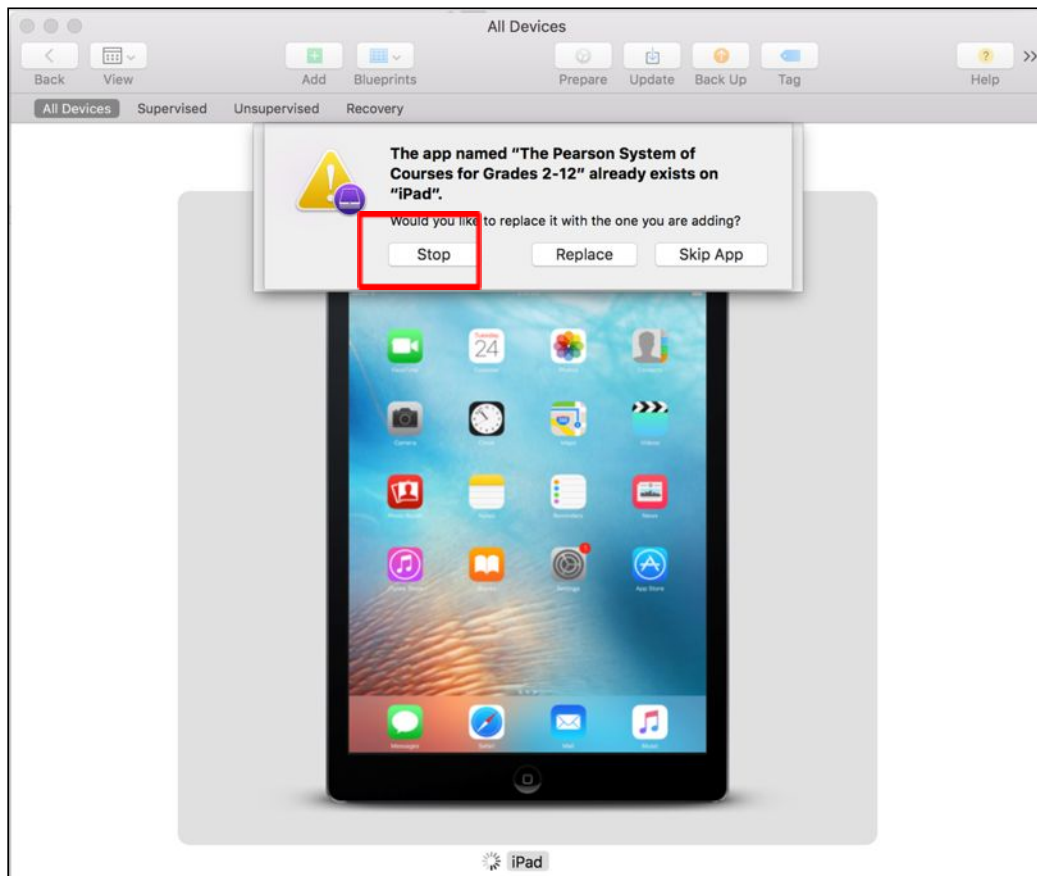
All Devices

Back View Add Blueprints Prepare Update Back Up Tag Help

All Devices Supervised Unsupervised Recovery

The app named "The Pearson System of Courses for Grades 2-12" already exists on "iPad".

Would you like to replace it with the one you are adding?

Stop Replace Skip App

24

iPad